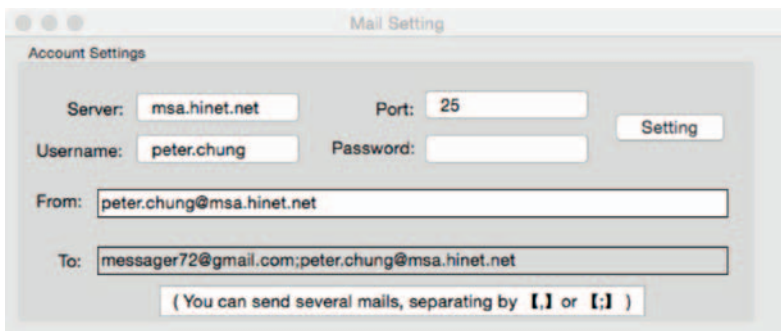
Mail Setting

Account Settings

Server: msa.hinet.net

Port: 25

Setting

Username: peter.chung

Password:

From: peter.chung@msa.hinet.net

To: messager72@gmail.com;peter.chung@msa.hinet.net

( You can send several mails, separating by 【,】 or 【;】 )